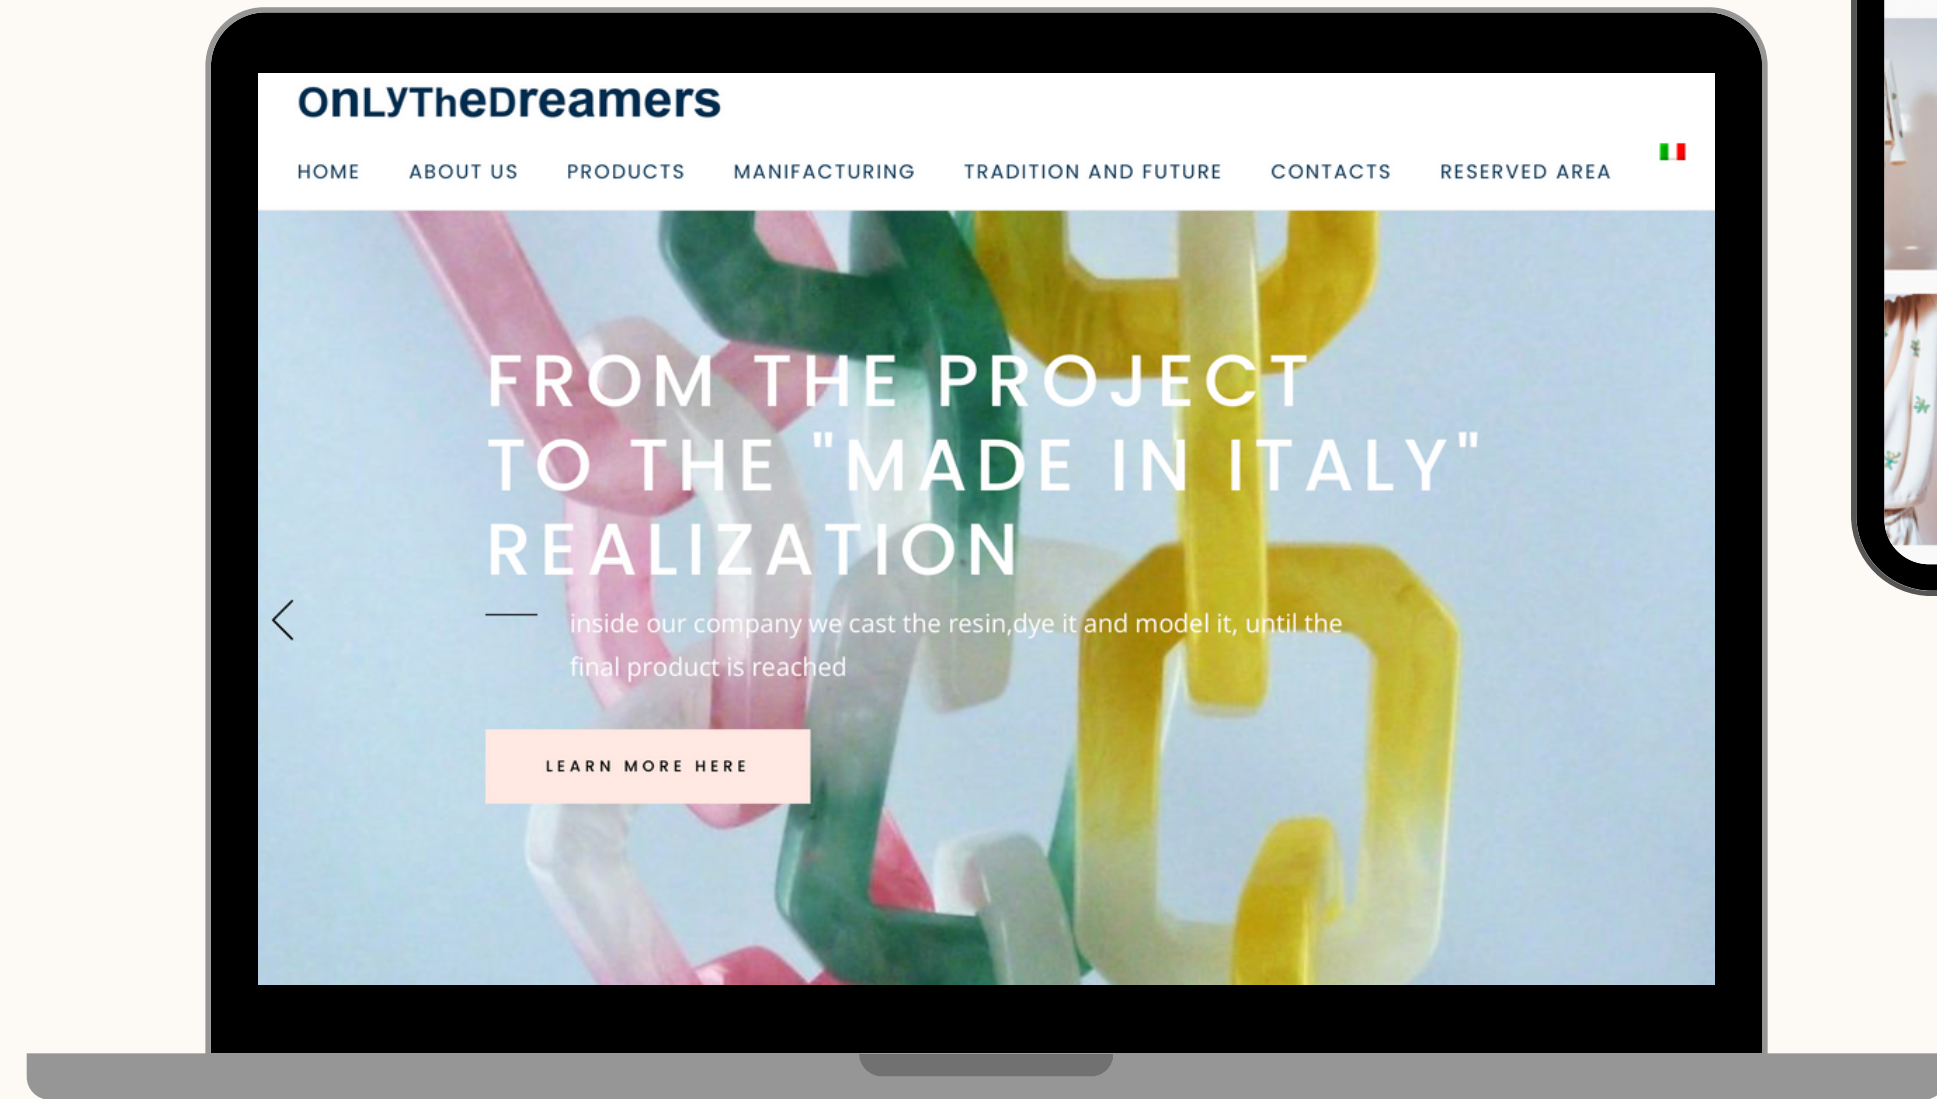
OnLyTheDreamers

HOME ABOUT US PRODUCTS MANIFACTURING TRADITION AND FUTURE CONTACTS RESERVED AREA

FROM THE PROJECT TO THE "MADE IN ITALY" REALIZATION

inside our company we cast the resin,dye it and model it, until the final product is reached

LEARN MORE HERE